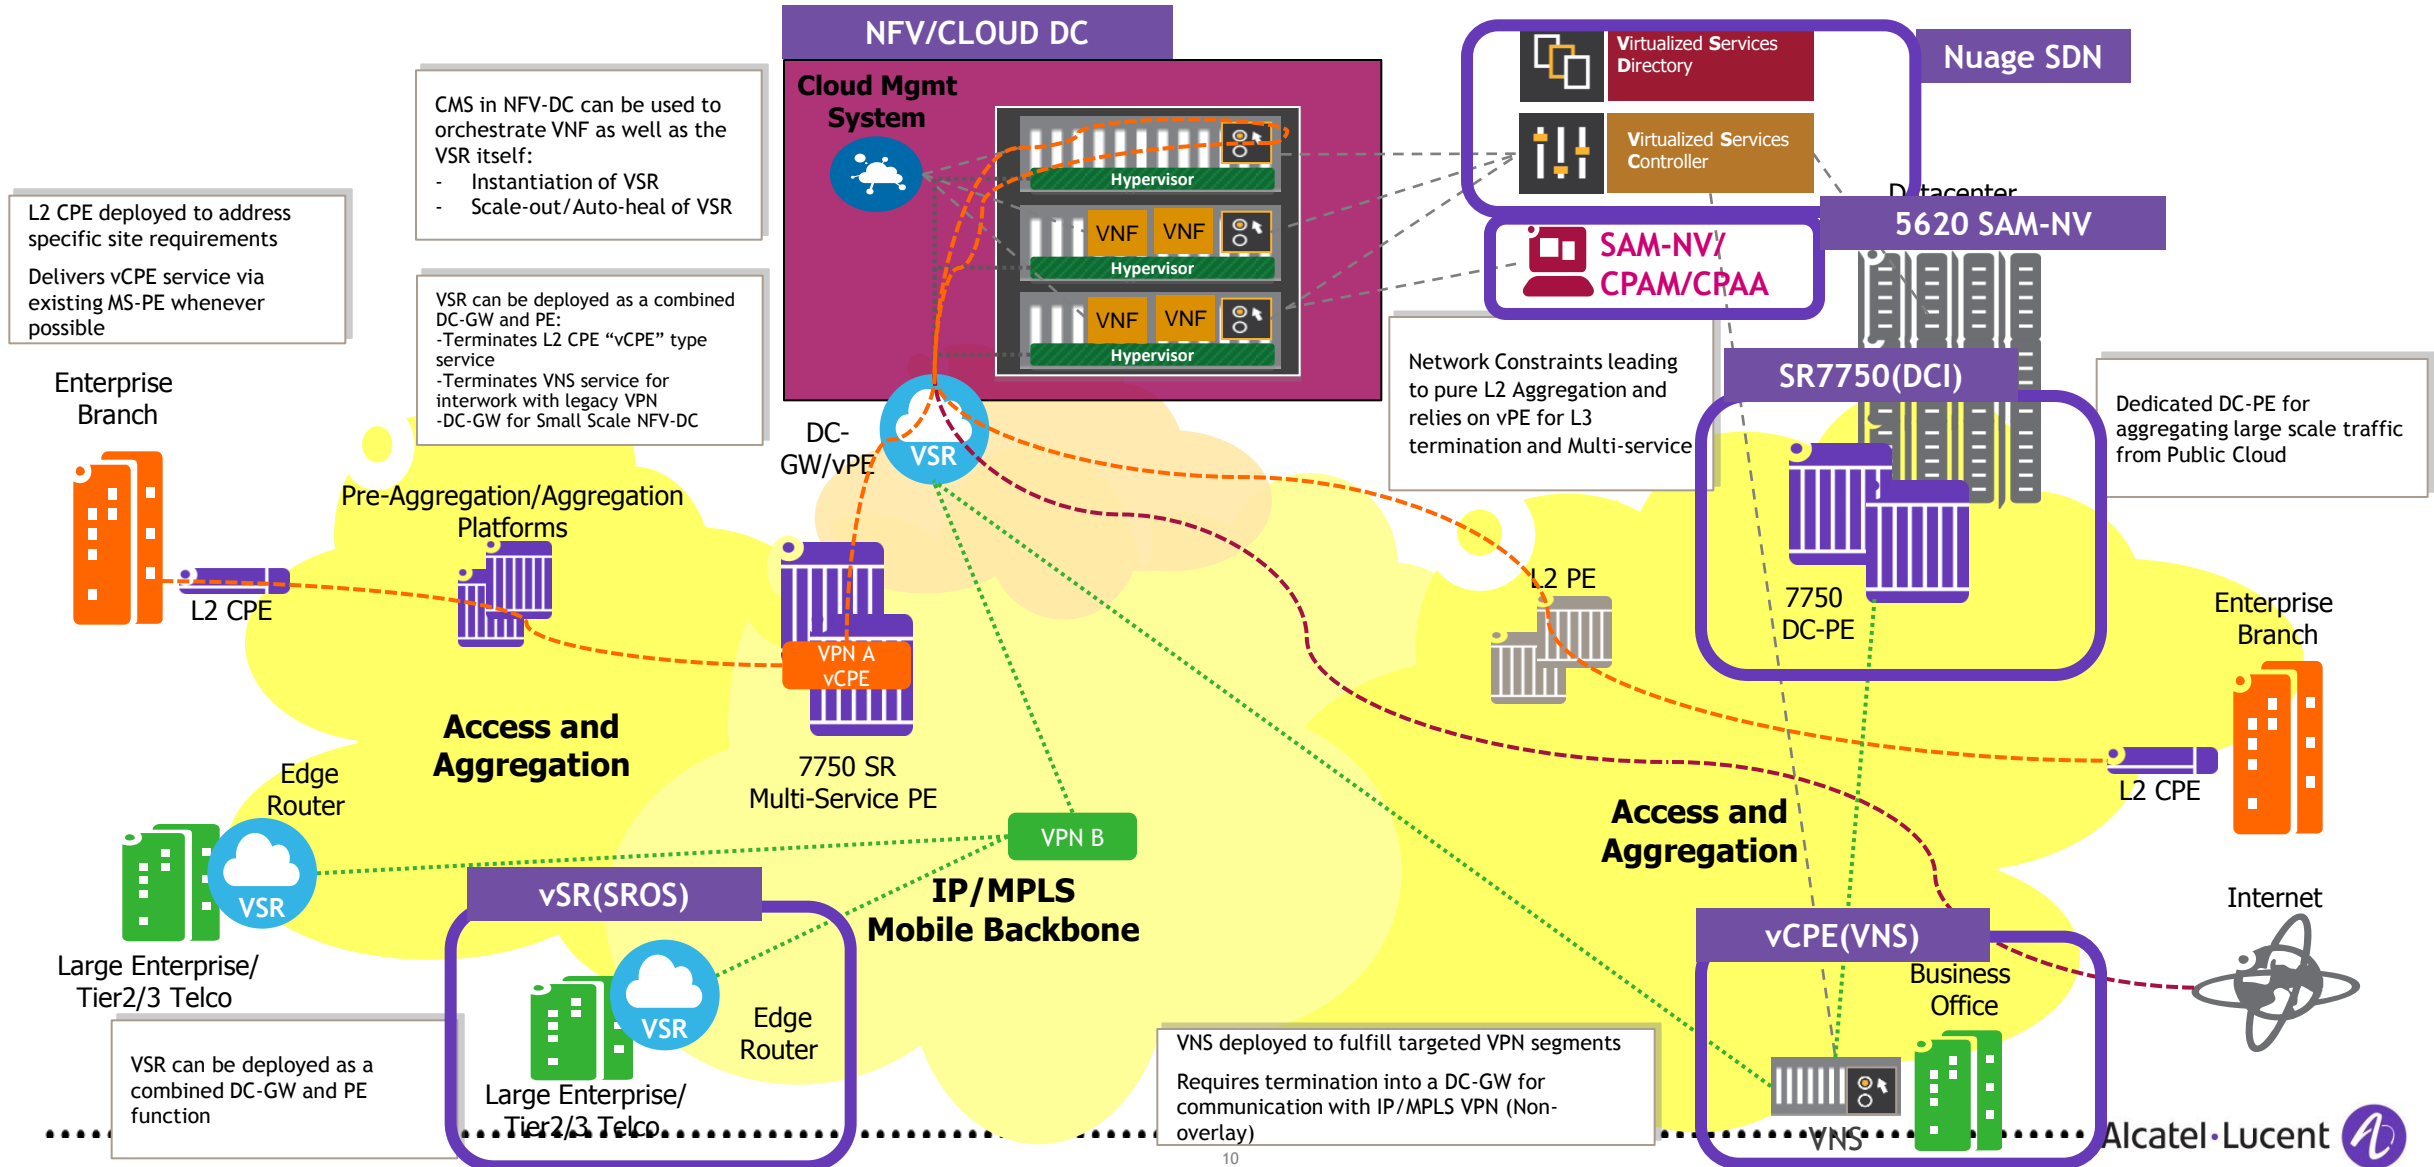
NFV/CLOUD DC

Cloud Mgmt System

Hypervisor

VNF VNF

Hypervisor

VNF VNF

Hypervisor

CMS in NFV-DC can be used to orchestrate VNF as well as the VSR itself:
- Instantiation of VSR
- Scale-out/Auto-heal of VSR

L2 CPE deployed to address specific site requirements

Delivers vCPE service via existing MS-PE whenever possible

VSR can be deployed as a combined DC-GW and PE:
-Terminates L2 CPE "vCPE" type service
-Terminates VNS service for interwork with legacy VPN
-DC-GW for Small Scale NFV-DC

Virtualized Services Directory

Virtualized Services Controller

Nuage SDN

Datacenter

5620 SAM-NV

SAM-NV/ CPAM/CPAA

Network Constraints leading to pure L2 Aggregation and relies on vPE for L3 termination and Multi-service

SR7750(DCI)

Dedicated DC-PE for aggregating large scale traffic from Public Cloud

Enterprise Branch

DC-GW/vPE

VSR

Pre-Aggregation/Aggregation Platforms

L2 CPE

VPN A vCPE

L2 PE

7750 DC-PE

Enterprise Branch

L2 CPE

Access and Aggregation

7750 SR Multi-Service PE

Edge Router

VSR

Large Enterprise/ Tier2/3 Telco

VPN B

IP/MPLS Mobile Backbone

vSR(SROS)

VSR

Edge Router

Large Enterprise/ Tier2/3 Telco

Access and Aggregation

Internet

vCPE(VNS)

Business Office

VNS

VSR can be deployed as a combined DC-GW and PE function

VNS deployed to fulfill targeted VPN segments

Requires termination into a DC-GW for communication with IP/MPLS VPN (Non-overlay)

10

Alcatel·Lucent